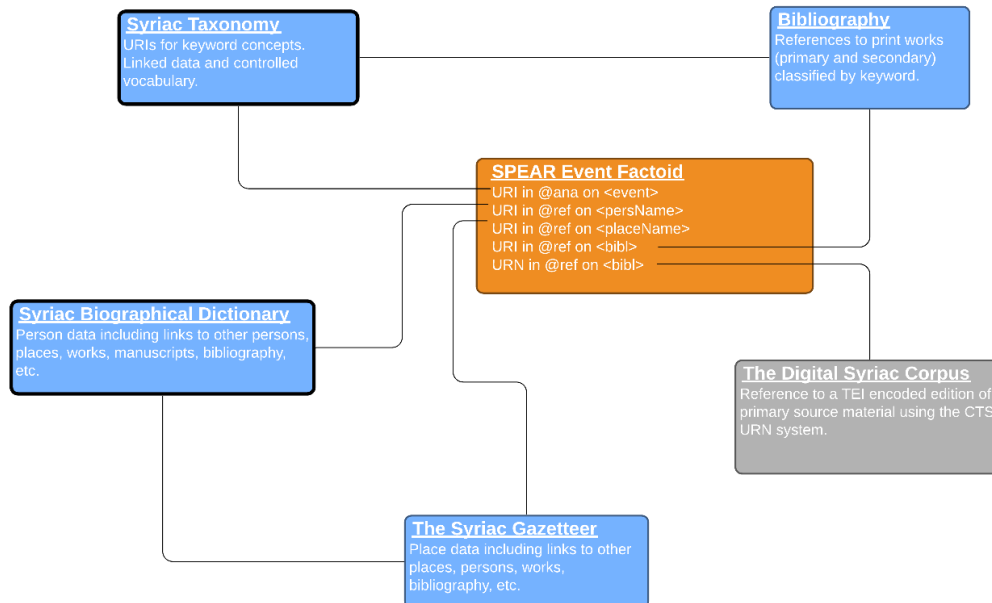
Syriac Taxonomy
URIs for keyword concepts. Linked data and controlled vocabulary.

Bibliography
References to print works (primary and secondary) classified by keyword.

SPEAR Event Factoid
URI in @ana on <event>
URI in @ref on <persName>
URI in @ref on <placeName>
URI in @ref on <bibl>
URN in @ref on <bibl>

Syriac Biographical Dictionary
Person data including links to other persons, places, works, manuscripts, bibliography, etc.

The Digital Syriac Corpus
Reference to a TEI encoded edition of primary source material using the CTS URN system.

The Syriac Gazetteer
Place data including links to other places, persons, works, bibliography, etc.